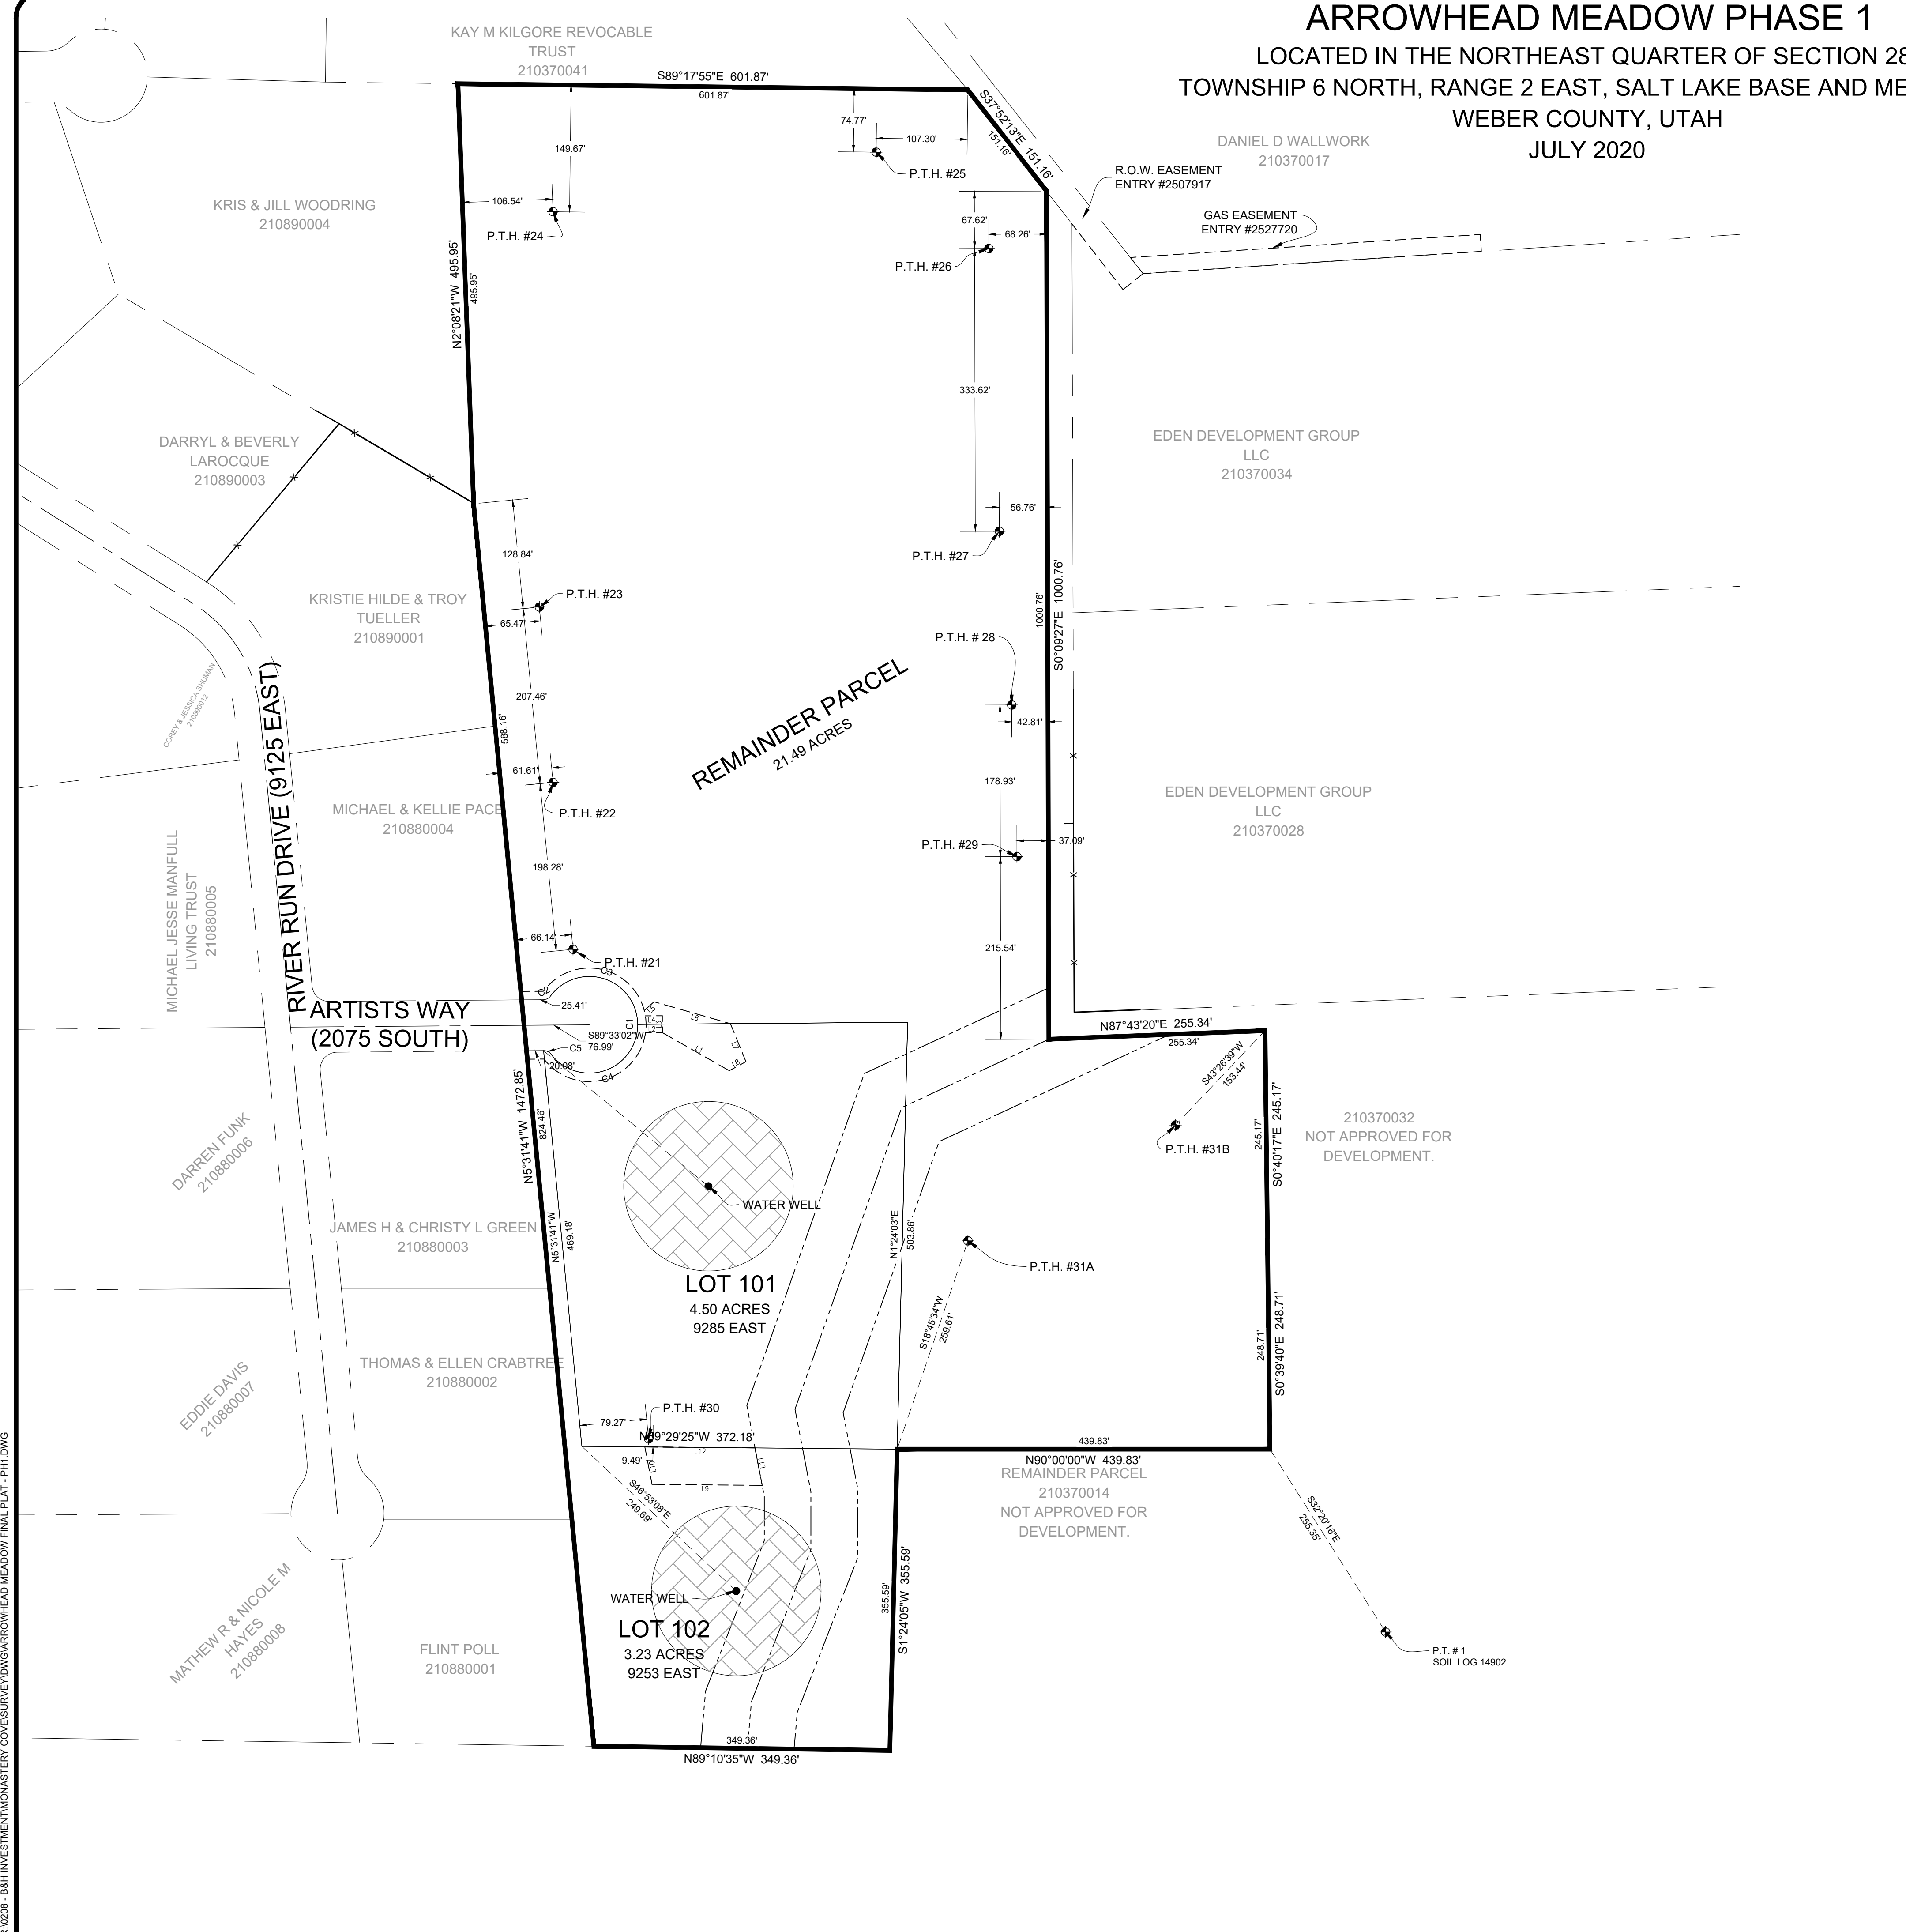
ARROWHEAD MEADOW PHASE 1
LOCATED IN THE NORTHEAST QUARTER OF SECTION 28
TOWNSHIP 6 NORTH, RANGE 2 EAST, SALT LAKE BASE AND ME
WEBER COUNTY, UTAH
JULY 2020

KAY M KILGORE REVOCABLE TRUST
210370041

S89°17'55"E 601.87'
601.87'
74.77'
107.30'
149.67'
S37°52'13"E 151.16'
151.16'
P.T.H. #25
DANIEL D WALLWORK
210370017
R.O.W. EASEMENT
ENTRY #2507917
GAS EASEMENT
ENTRY #2527720
KRIS & JILL WOODRING
210890004
106.54'
P.T.H. #24
67.62'
68.26'
P.T.H. #26
N2°08'21"W 495.95'
495.95'
333.62'
DARRYL & BEVERLY LAROCQUE
210890003
EDEN DEVELOPMENT GROUP LLC
210370034
56.76'
128.84'
P.T.H. #27
P.T.H. #23
KRISTIE HILDE & TROY TUELLER
210890001
65.47'
1000.76'
S0°09'27"E 1000.76'
P.T.H. # 28
207.46'
COREY & JESSICA SHUMAN
210890002
RIVER RUN DRIVE (9125 EAST)
REMAINDER PARCEL
21.49 ACRES
42.81'
588.16'
61.61'
178.93'
EDEN DEVELOPMENT GROUP LLC
210370028
P.T.H. #22
MICHAEL & KELLIE PACE
210880004
MICHAEL JESSE MANFULL LIVING TRUST
210880005
P.T.H. #29
37.09'
198.28'
66.14'
215.54'
P.T.H. #21
C3
C2
25.41'
ARTISTS WAY
(2075 SOUTH)
C1
S89°33'02"W 76.99'
C5
20.08'
C4
N87°43'20"E 255.34'
255.34'
S43°26'39"W 153.44'
N5°31'41"W 1472.85'
824.46'
DARREN FUNK
210880006
P.T.H. #31B
210370032
NOT APPROVED FOR DEVELOPMENT.
245.17'
S0°40'17"E 245.17'
WATER WELL
JAMES H & CHRISTY L GREEN
210880003
N5°31'41"W 469.18'
N1°24'03"E 503.86'
P.T.H. #31A
LOT 101
4.50 ACRES
9285 EAST
S18°45'34"W 259.61'
248.71'
S0°39'40"E 248.71'
THOMAS & ELLEN CRABTREE
210880002
EDDIE DAVIS
210880007
P.T.H. #30
79.27'
N89°29'25"W 372.18'
9.49'
439.83'
N90°00'00"W 439.83'
REMAINDER PARCEL
210370014
NOT APPROVED FOR DEVELOPMENT.
S46°53'08"E 249.69'
S32°20'16"E 255.35'
WATER WELL
355.59'
S1°24'05"W 355.59'
LOT 102
3.23 ACRES
9253 EAST
MATHEW R & NICOLE M HAYES
210880008
FLINT POLL
210880001
P.T. # 1
SOIL LOG 14902
349.36'
N89°10'35"W 349.36'
2:\0208 - B&H INVESTMENT\MONASTERY COVE\SURVEY\DWG\ARROWHEAD MEADOW FINAL PLAT - PH1.DWG